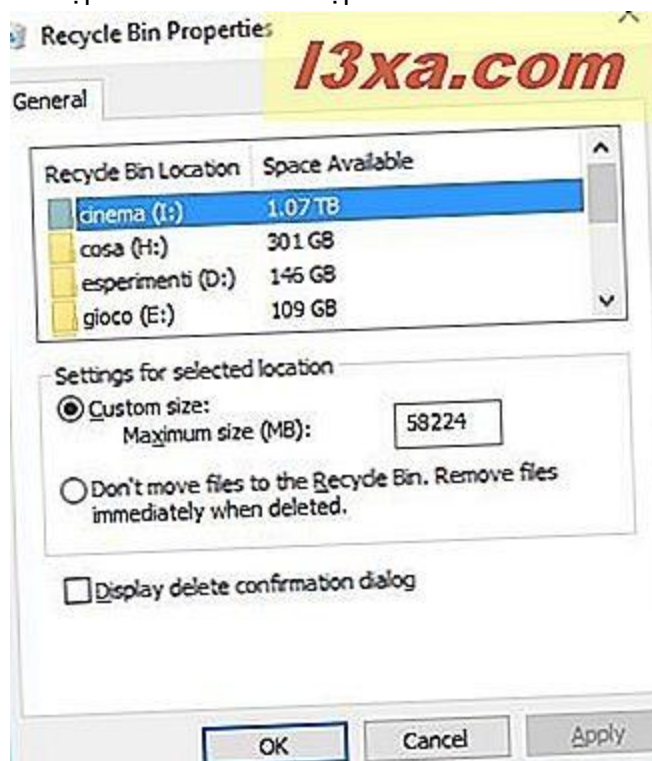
Recycle Bin Properties
l3xa.com
General

| Recycle Bin Location | Space Available |
|---|---|
| cinema (I:) | 1.07 TB |
| cosa (H:) | 301 GB |
| esperimenti (D:) | 146 GB |
| gioco (E:) | 109 GB |

Settings for selected location
Custom size:
Maximum size (MB): 58224
Don't move files to the Recycle Bin. Remove files immediately when deleted.

Display delete confirmation dialog

OK Cancel Apply